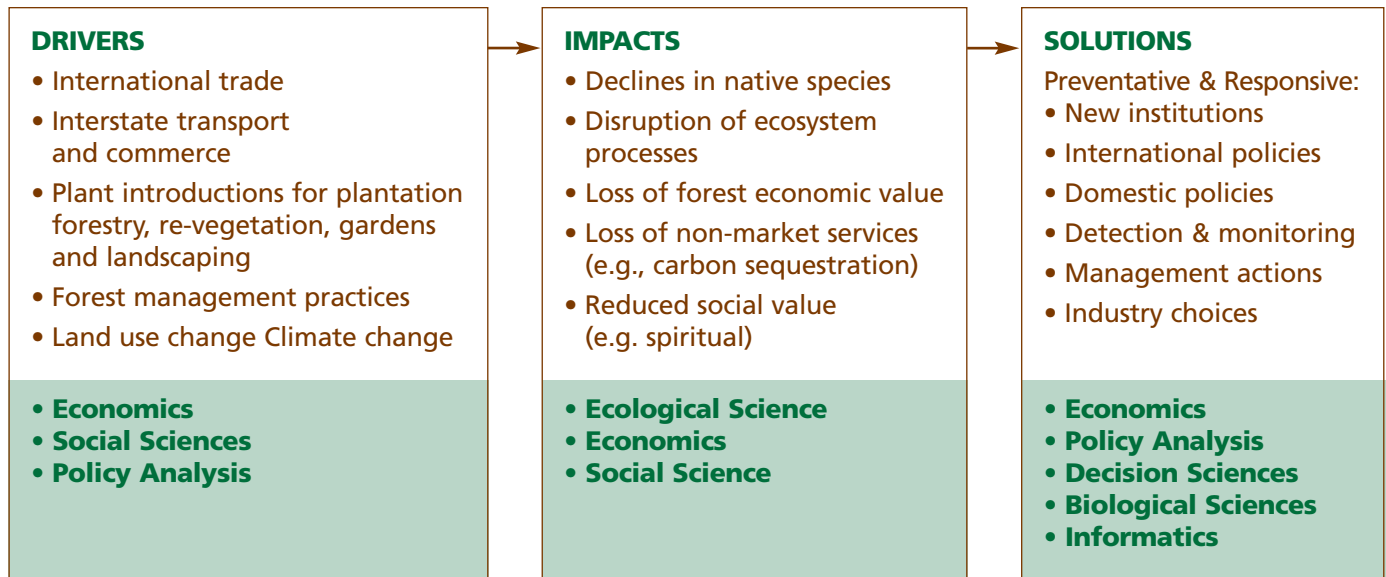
DRIVERS
• International trade
• Interstate transport and commerce
• Plant introductions for plantation forestry, re-vegetation, gardens and landscaping
• Forest management practices
• Land use change Climate change

• Economics
• Social Sciences
• Policy Analysis

IMPACTS
• Declines in native species
• Disruption of ecosystem processes
• Loss of forest economic value
• Loss of non-market services (e.g., carbon sequestration)
• Reduced social value (e.g. spiritual)

• Ecological Science
• Economics
• Social Science

SOLUTIONS
Preventative & Responsive:
• New institutions
• International policies
• Domestic policies
• Detection & monitoring
• Management actions
• Industry choices

• Economics
• Policy Analysis
• Decision Sciences
• Biological Sciences
• Informatics